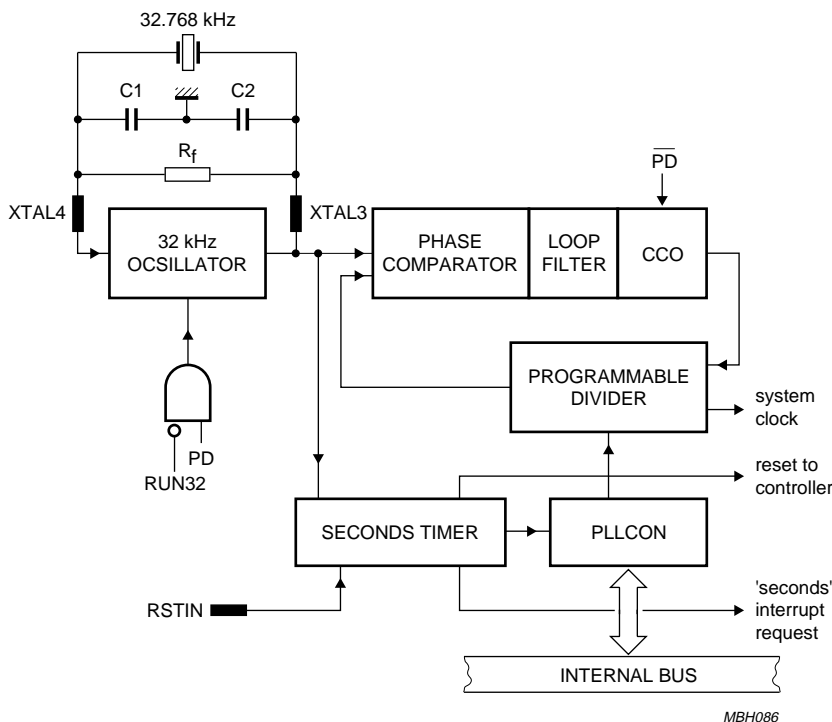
32.768 kHz

C1

C2

$R_f$

$\overline{PD}$

XTAL4

32 kHz OCSILLATOR

XTAL3

PHASE COMPARATOR

LOOP FILTER

CCO

PROGRAMMABLE DIVIDER

system clock

PD

RUN32

reset to controller

SECONDS TIMER

PLLCON

'seconds' interrupt request

RSTIN

INTERNAL BUS

MBH086